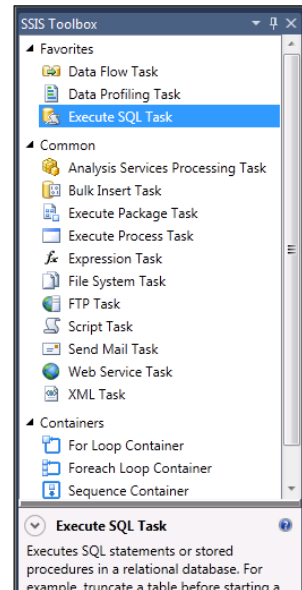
SSIS Toolbox

Favorites
Data Flow Task
Data Profiling Task
Execute SQL Task

Common
Analysis Services Processing Task
Bulk Insert Task
Execute Package Task
Execute Process Task
Expression Task
File System Task
FTP Task
Script Task
Send Mail Task
Web Service Task
XML Task

Containers
For Loop Container
Foreach Loop Container
Sequence Container

Execute SQL Task

Executes SQL statements or stored procedures in a relational database. For example, truncate a table before starting a